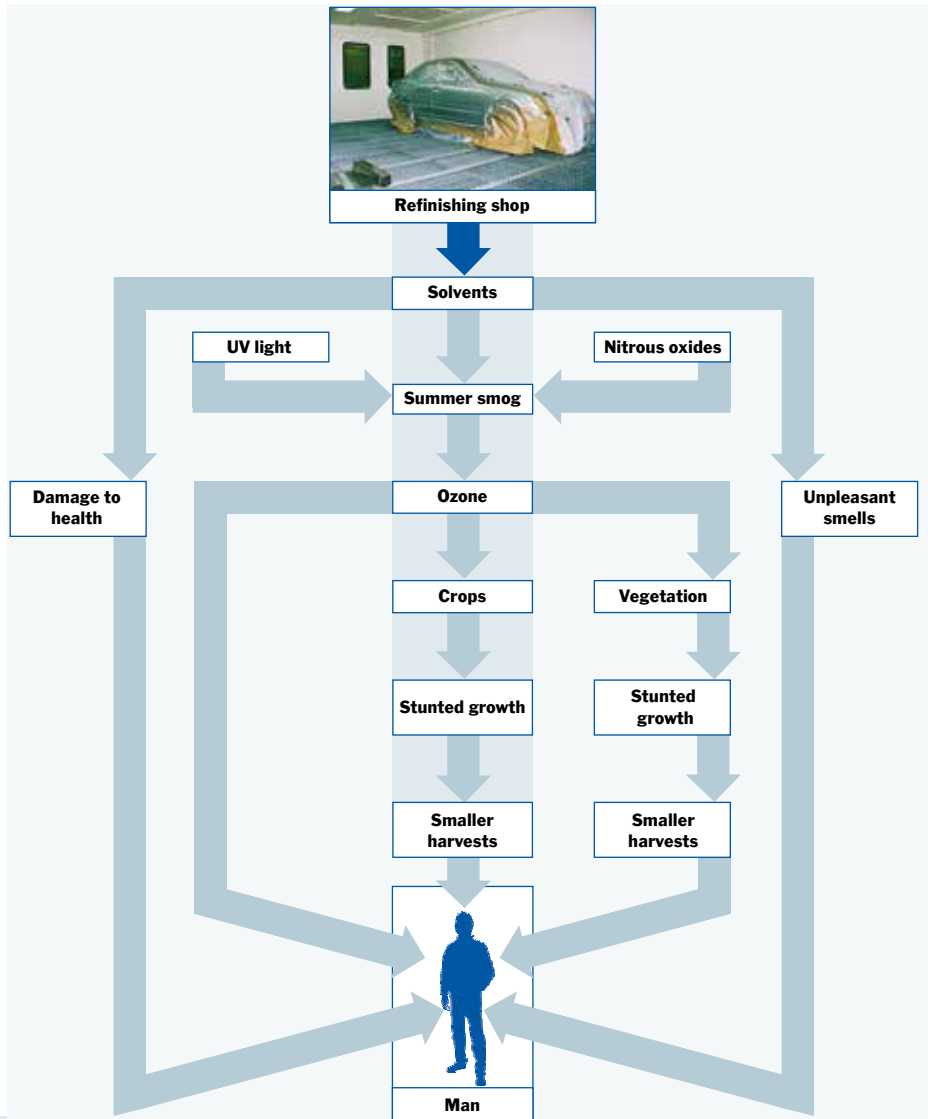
Refinishing shop

Solvents

UV light

Nitrous oxides

Summer smog

Damage to health

Ozone

Unpleasant smells

Crops

Vegetation

Stunted growth

Stunted growth

Smaller harvests

Smaller harvests

Man